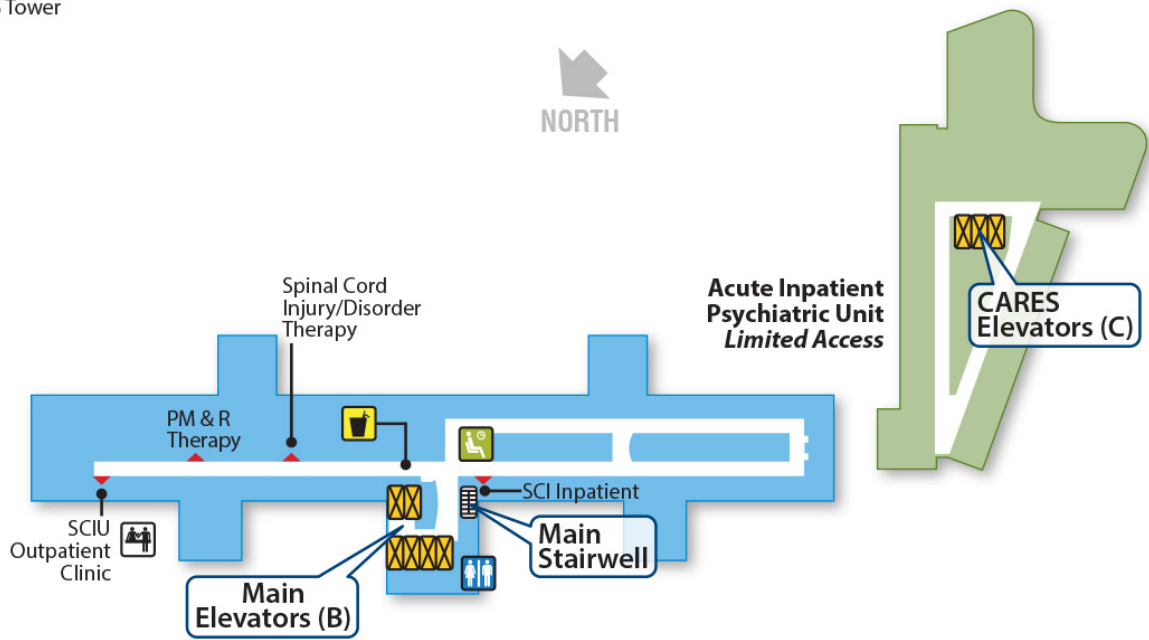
Tower

NORTH

Acute Inpatient Psychiatric Unit *Limited Access*

CARES Elevators (C)

Spinal Cord Injury/Disorder Therapy

PM & R Therapy

SCI Inpatient

SCIU Outpatient Clinic

Main Stairwell

Main Elevators (B)